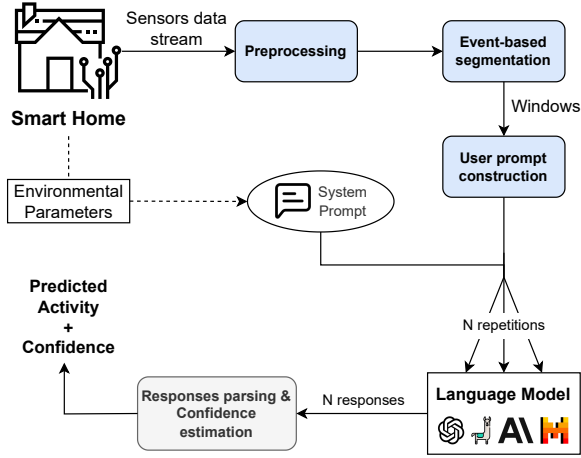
Sensors data stream

Preprocessing

Event-based segmentation

Windows

Smart Home

User prompt construction

Environmental Parameters

System Prompt

Predicted Activity + Confidence

N repetitions

Responses parsing & Confidence estimation

N responses

Language Model